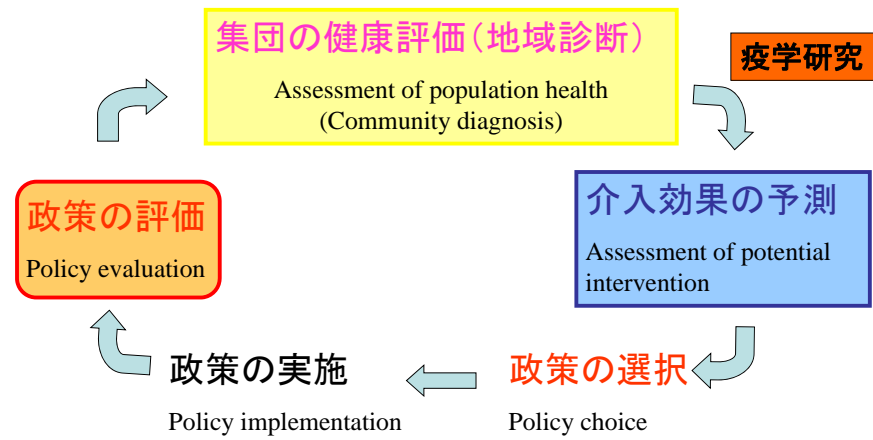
集団の健康評価（地域診断）

Assessment of population health (Community diagnosis)

疫学研究

介入効果の予測

Assessment of potential intervention

政策の選択

Policy choice

政策の実施

Policy implementation

政策の評価

Policy evaluation